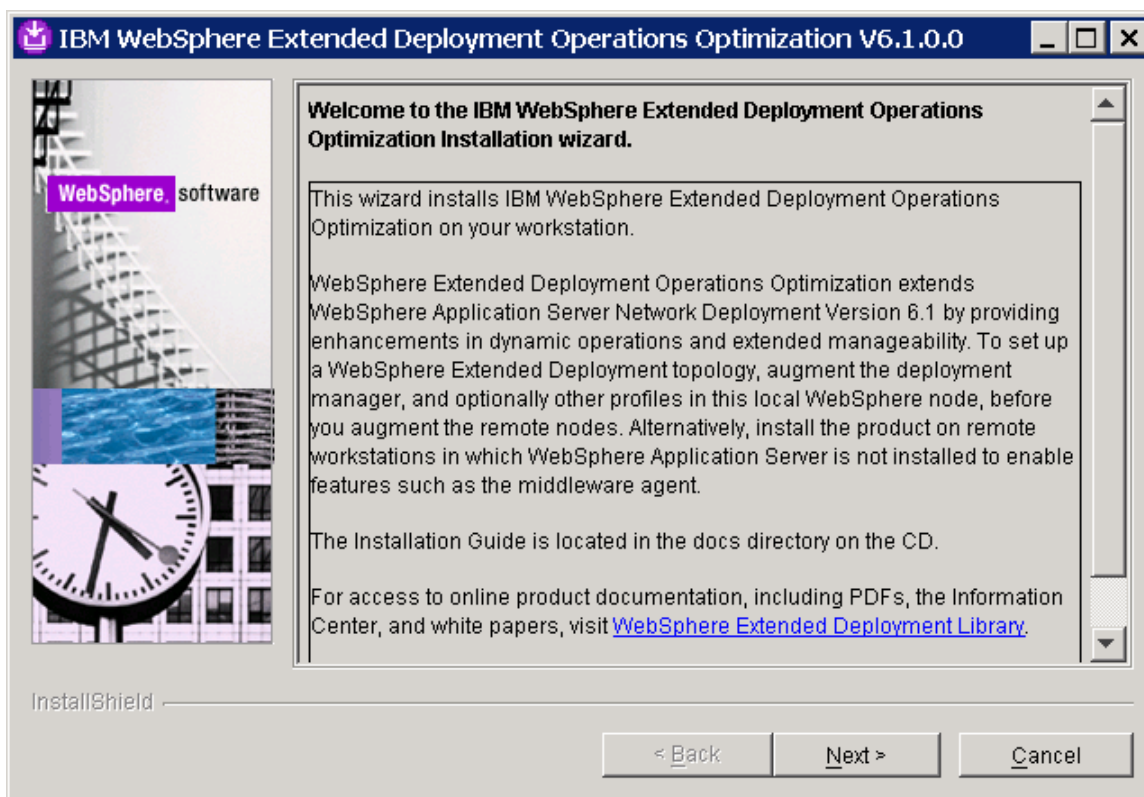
IBM WebSphere Extended Deployment Operations Optimization V6.1.0.0

WebSphere. software

Welcome to the IBM WebSphere Extended Deployment Operations Optimization Installation wizard.

This wizard installs IBM WebSphere Extended Deployment Operations Optimization on your workstation.

WebSphere Extended Deployment Operations Optimization extends WebSphere Application Server Network Deployment Version 6.1 by providing enhancements in dynamic operations and extended manageability. To set up a WebSphere Extended Deployment topology, augment the deployment manager, and optionally other profiles in this local WebSphere node, before you augment the remote nodes. Alternatively, install the product on remote workstations in which WebSphere Application Server is not installed to enable features such as the middleware agent.

The Installation Guide is located in the docs directory on the CD.

For access to online product documentation, including PDFs, the Information Center, and white papers, visit WebSphere Extended Deployment Library.

InstallShield

< Back

Next >

Cancel